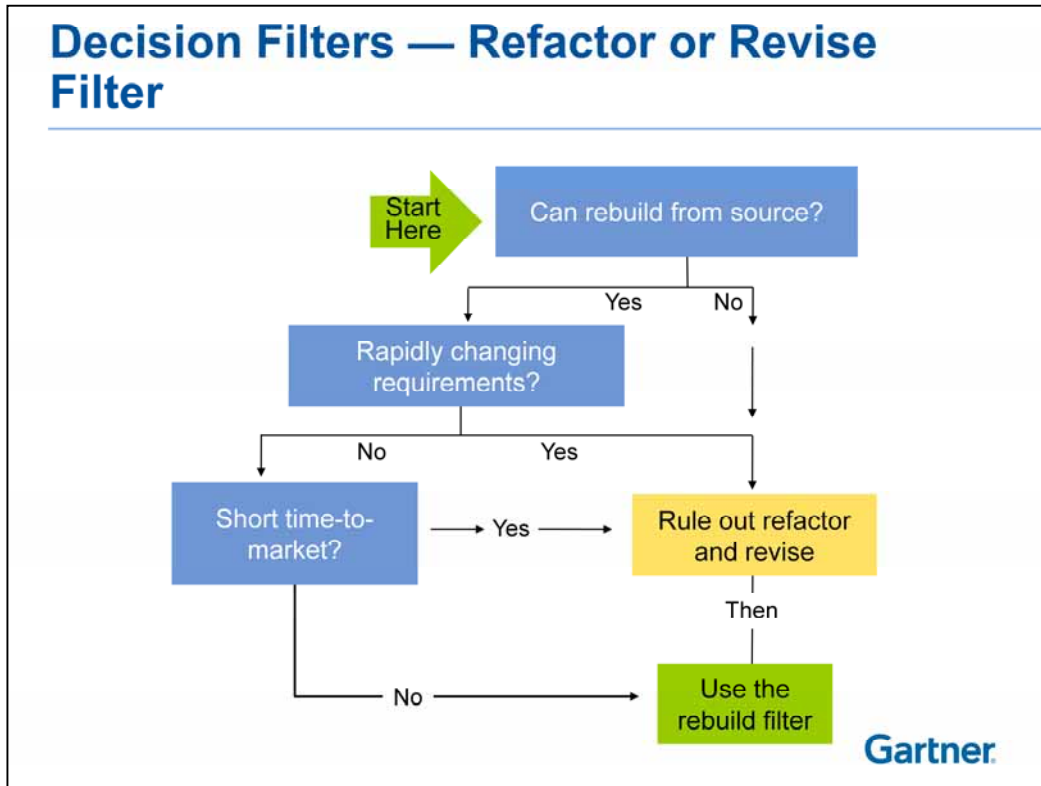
Decision Filters — Refactor or Revise Filter

Start Here

Can rebuild from source?

Yes

No

Rapidly changing requirements?

No

Yes

Short time-to-market?

Yes

Rule out refactor and revise

Then

No

Use the rebuild filter

Gartner